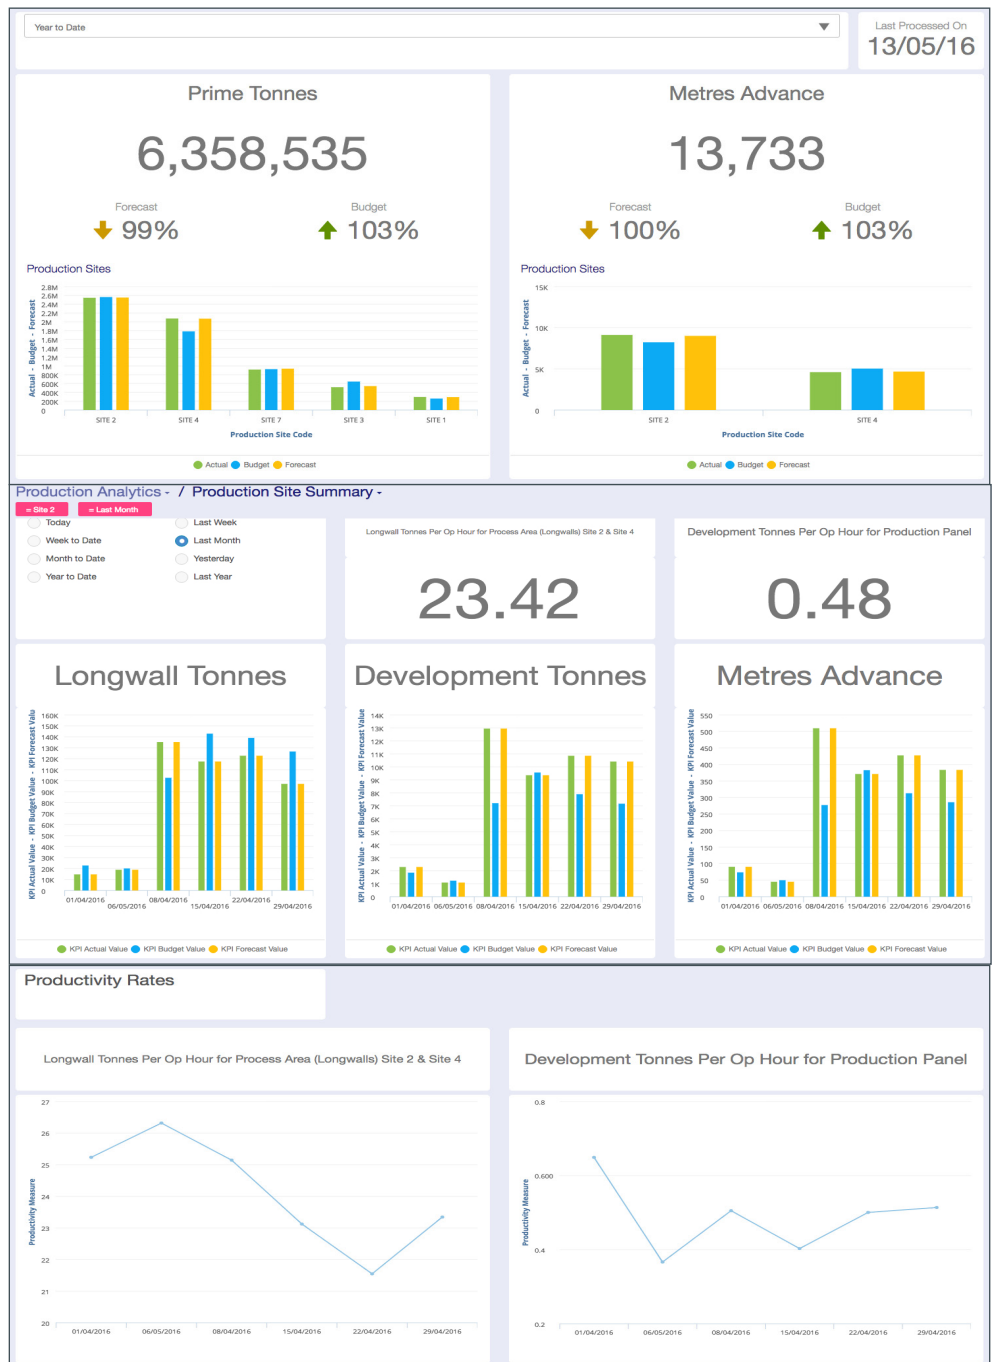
Year to Date

Last Processed On
13/05/16

Prime Tonnes

6,358,535

Forecast
99%

Budget
103%

Production Sites

2.8M
2.6M
2.4M
2.2M
2M
1.8M
1.6M
1.4M
1.2M
1M
800K
600K
400K
200K
0

Actual - Budget - Forecast

SITE 2 SITE 4 SITE 7 SITE 3 SITE 1

Production Site Code

Actual Budget Forecast

Metres Advance

13,733

Forecast
100%

Budget
103%

Production Sites

15K
10K
5K
0

Actual - Budget - Forecast

SITE 2 SITE 4

Production Site Code

Actual Budget Forecast

Production Analytics / Production Site Summary

= Site 2
= Last Month

Today
Week to Date
Month to Date
Year to Date
Last Week
Last Month
Yesterday
Last Year

Longwall Tonnes Per Op Hour for Process Area (Longwalls) Site 2 & Site 4

23.42

Development Tonnes Per Op Hour for Production Panel

0.48

Longwall Tonnes

160K
150K
140K
130K
120K
110K
100K
90K
80K
70K
60K
50K
40K
30K
20K
10K
0

KPI Actual Value - KPI Budget Value - KPI Forecast Valu

01/04/2016 06/05/2016 08/04/2016 15/04/2016 22/04/2016 29/04/2016

KPI Actual Value KPI Budget Value KPI Forecast Value

Development Tonnes

14K
13K
12K
11K
10K
9K
8K
7K
6K
5K
4K
3K
2K
1K
0

KPI Actual Value - KPI Budget Value - KPI Forecast Value

01/04/2016 06/05/2016 08/04/2016 15/04/2016 22/04/2016 29/04/2016

KPI Actual Value KPI Budget Value KPI Forecast Value

Metres Advance

550
500
450
400
350
300
250
200
150
100
50
0

KPI Actual Value - KPI Budget Value - KPI Forecast Value

01/04/2016 06/05/2016 08/04/2016 15/04/2016 22/04/2016 29/04/2016

KPI Actual Value KPI Budget Value KPI Forecast Value

Productivity Rates

Longwall Tonnes Per Op Hour for Process Area (Longwalls) Site 2 & Site 4

27
26
25
24
23
22
21
20

Productivity Measure

01/04/2016 06/05/2016 08/04/2016 15/04/2016 22/04/2016 29/04/2016

Development Tonnes Per Op Hour for Production Panel

0.8
0.600
0.4
0.2

Productivity Measure

01/04/2016 06/05/2016 08/04/2016 15/04/2016 22/04/2016 29/04/2016